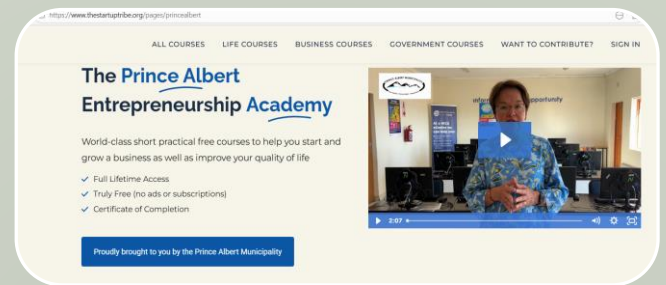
https://www.thestartuptribe.org/pages/princealbert

ALL COURSES LIFE COURSES BUSINESS COURSES GOVERNMENT COURSES WANT TO CONTRIBUTE? SIGN IN

The Prince Albert Entrepreneurship Academy

World-class short practical free courses to help you start and grow a business as well as improve your quality of life

Full Lifetime Access
Truly Free (no ads or subscriptions)
Certificate of Completion

Proudly brought to you by the Prince Albert Municipality

opportunity

2:07